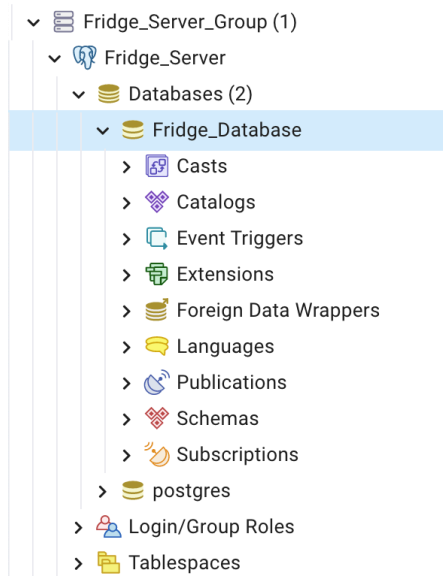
Fridge_Server_Group (1)
Fridge_Server
Databases (2)
Fridge_Database
Casts
Catalogs
Event Triggers
Extensions
Foreign Data Wrappers
Languages
Publications
Schemas
Subscriptions
postgres
Login/Group Roles
Tablespaces